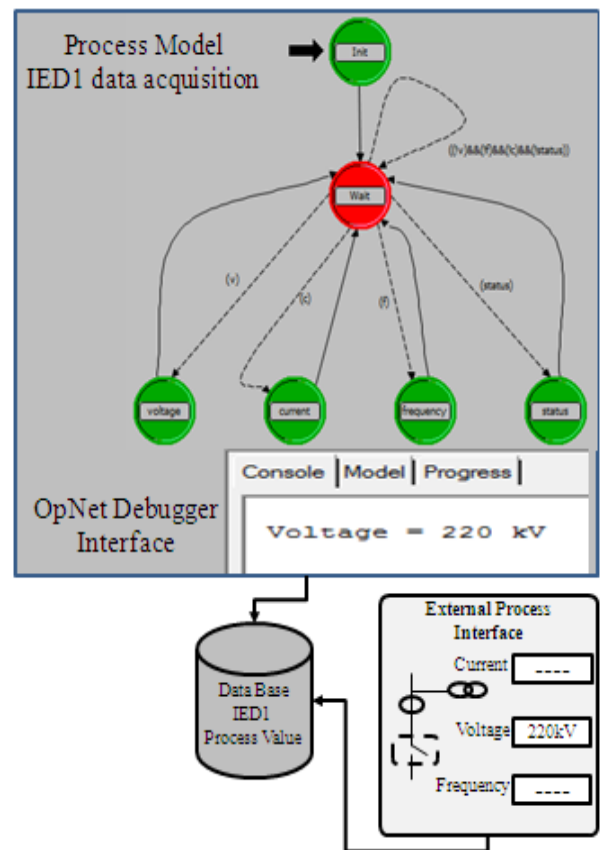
Process Model
IED1 data acquisition

Init

(!(v)&&!(f)&&!(c)&&!(status))

Wait

(v)

(c)

(f)

(status)

voltage

current

frequency

status

OpNet Debugger Interface

Console | Model | Progress

Voltage = 220 kV

Data Base
IED1
Process Value

External Process Interface

Current ----

Voltage 220kV

Frequency ----